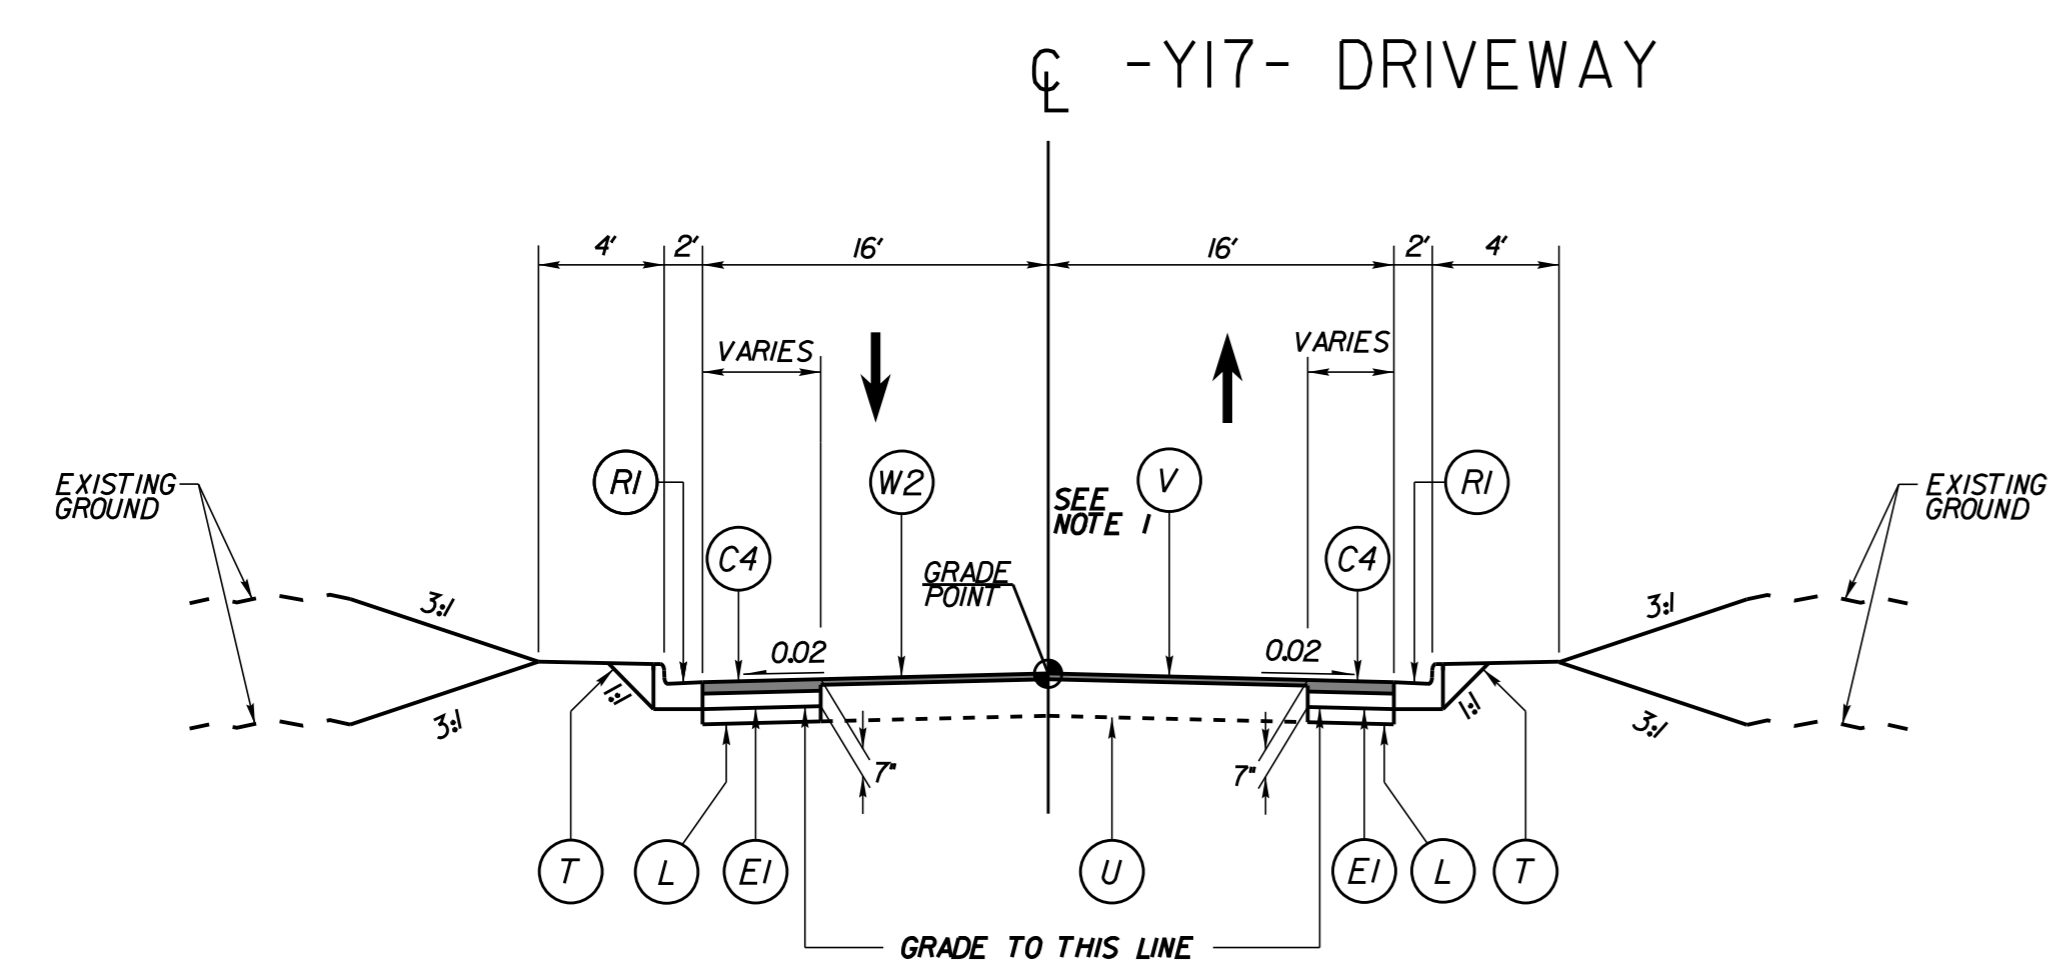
CL -Y17- DRIVEWAY

4'
2'
16'
16'
2'
4'

VARIES
VARIES

EXISTING GROUND
R1
W2
SEE NOTE 1
V
R1
EXISTING GROUND

C4
C4
GRADE POINT

3:1
3:1
0.02
0.02
3:1
3:1
1:1
1:1

7"
7"

T
L
E1
U
E1
L
T

GRADE TO THIS LINE